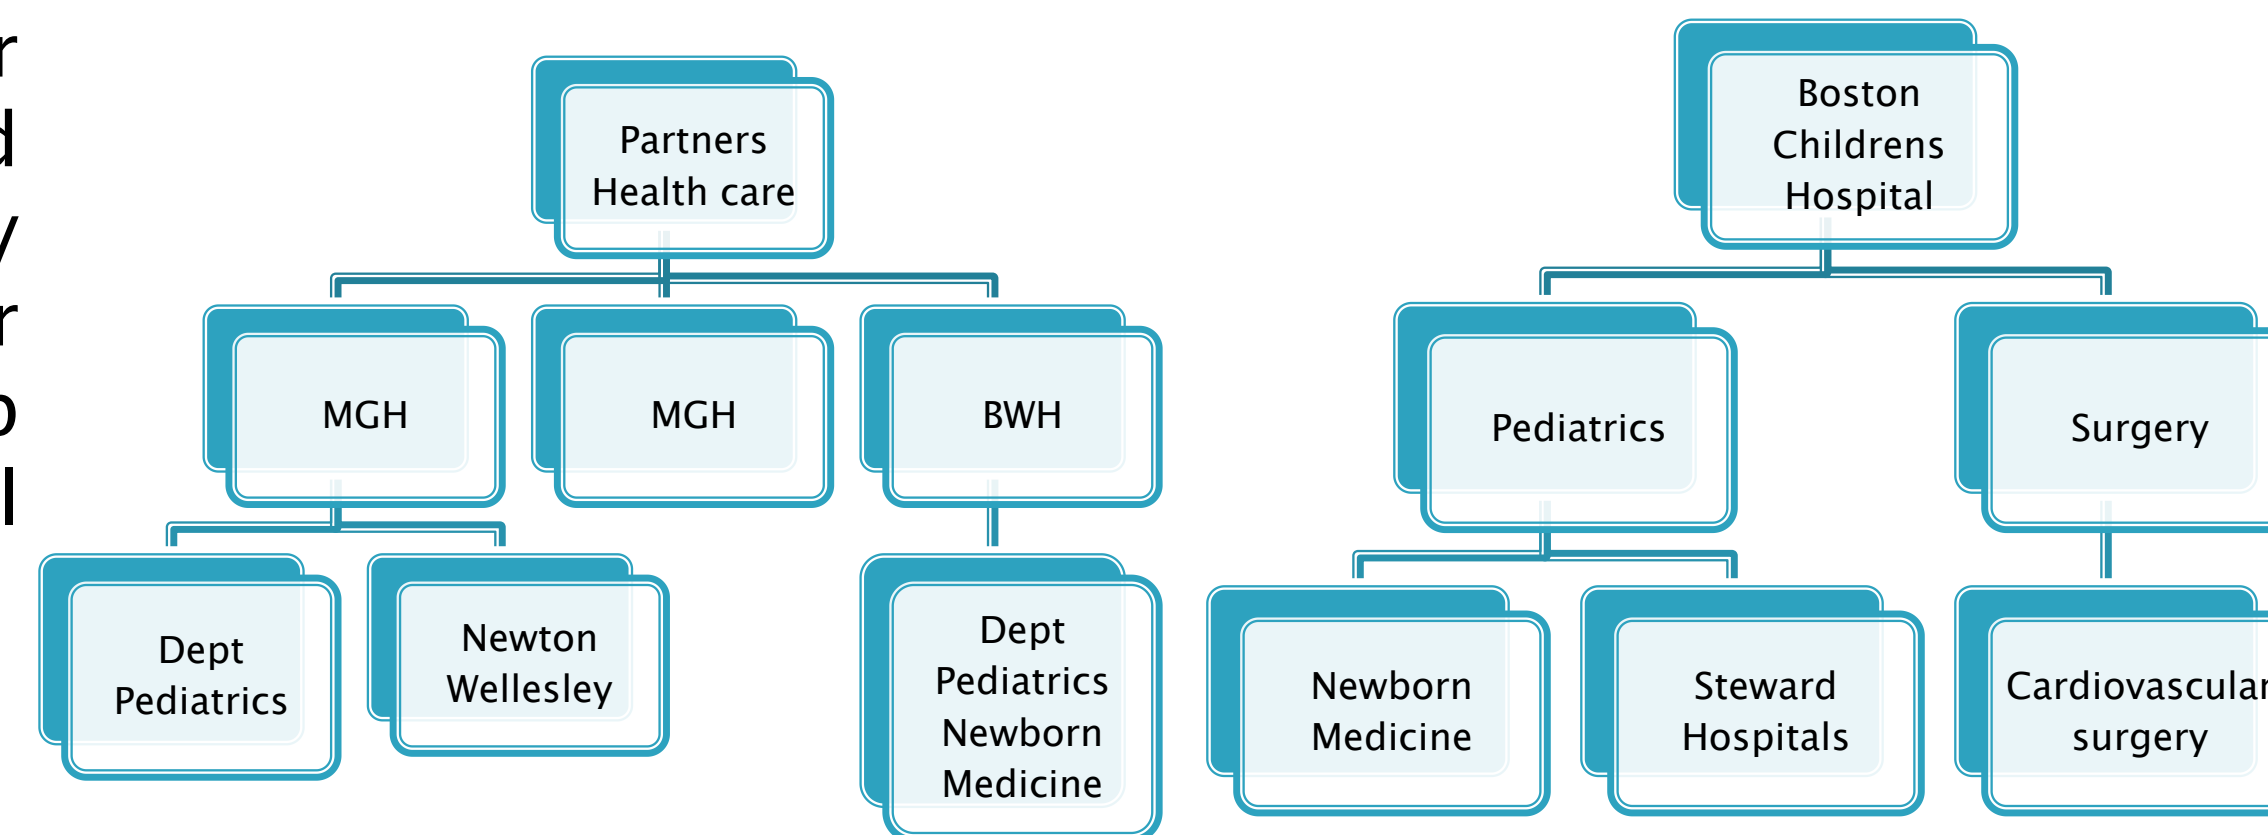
r
d
/
r
o
l

Partners Health care

MGH

MGH

BWH

Dept Pediatrics

Newton Wellesley

Dept Pediatrics Newborn Medicine

Boston Childrens Hospital

Pediatrics

Surgery

Newborn Medicine

Steward Hospitals

Cardiovascular surgery